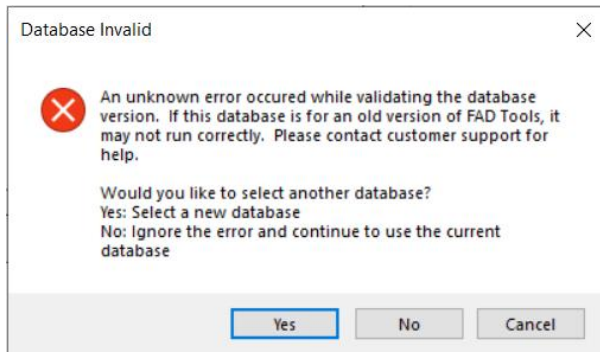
Database Invalid

An unknown error occured while validating the database version. If this database is for an old version of FAD Tools, it may not run correctly. Please contact customer support for help.

Would you like to select another database?
Yes: Select a new database
No: Ignore the error and continue to use the current database

Yes
No
Cancel